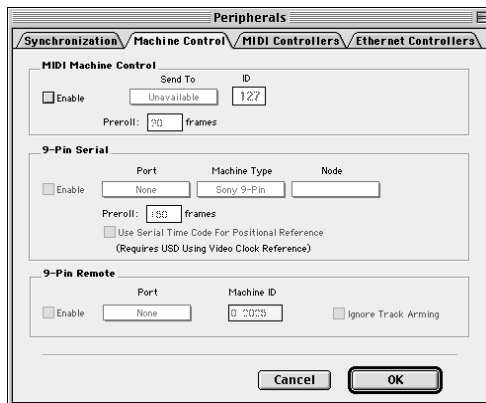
Peripherals

Synchronization
Machine Control
MIDI Controllers
Ethernet Controllers

MIDI Machine Control

Send To
ID

Enable
Unavailable
127

Preroll: 90 frames

9-Pin Serial

Port
Machine Type
Node

Enable
None
Sony 9-Pin

Preroll: 150 frames

Use Serial Time Code For Positional Reference

(Requires USD Using Video Clock Reference)

9-Pin Remote

Port
Machine ID

Enable
None
0.0005
Ignore Track Arming

Cancel
OK